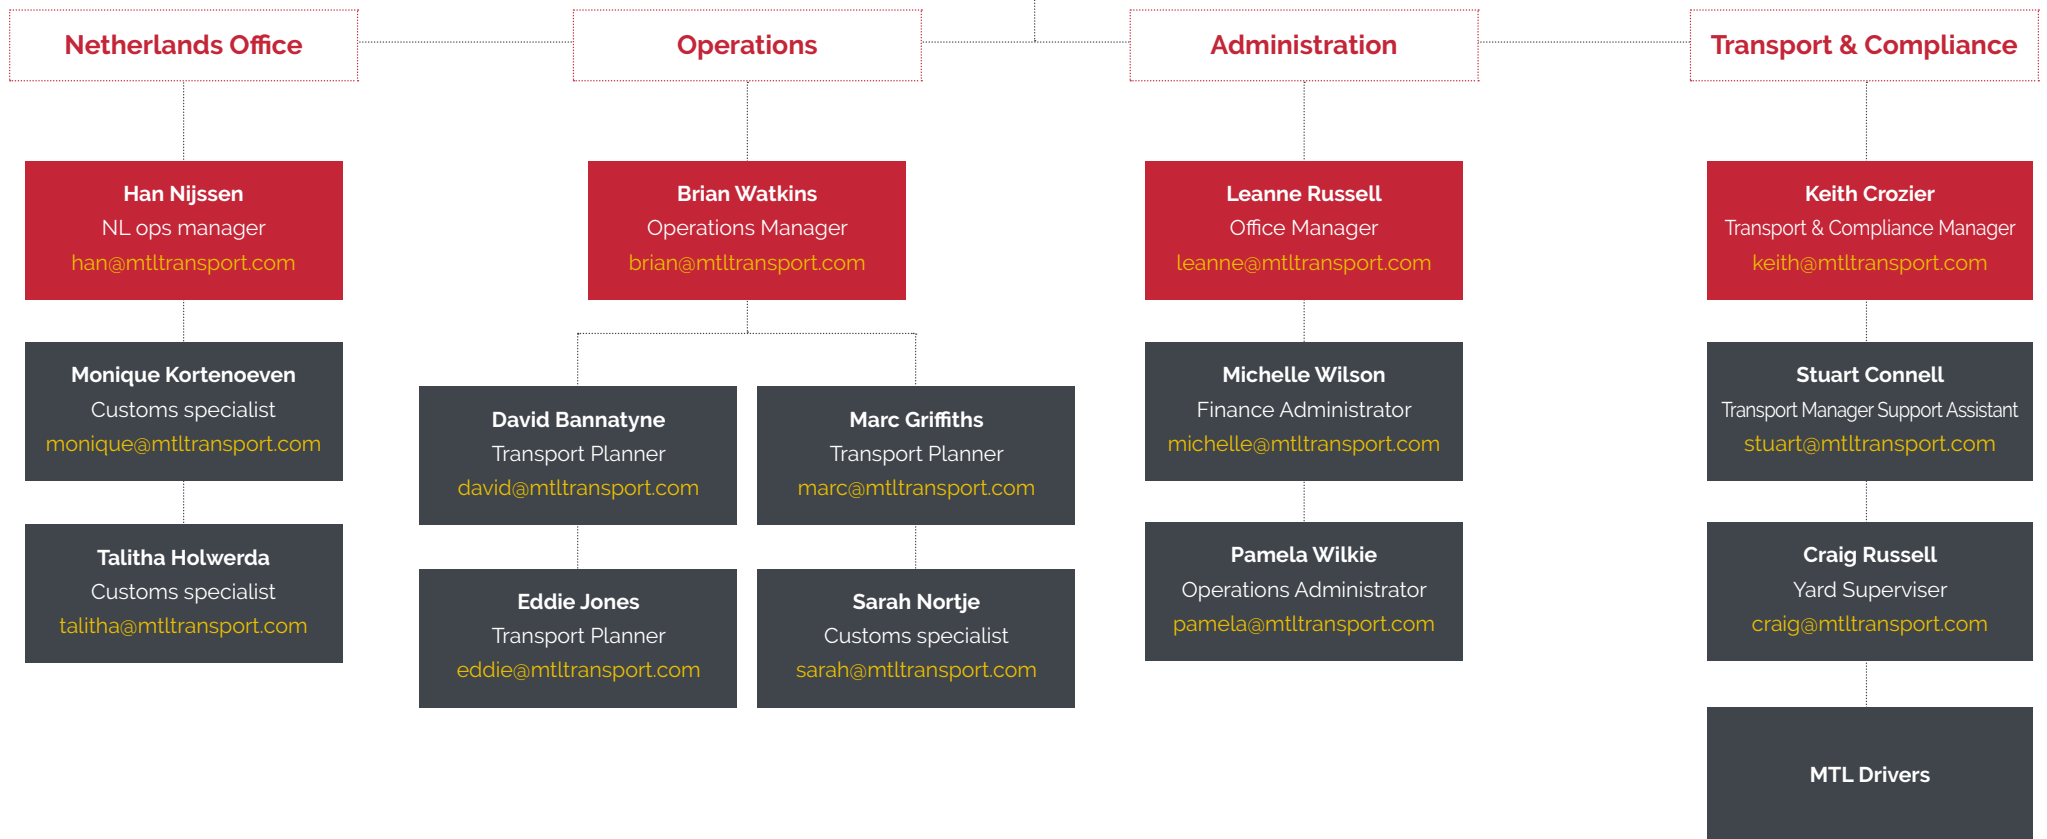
Netherlands Office

Han Nijssen
NL ops manager
han@mtltransport.com

Monique Kortenoeven
Customs specialist
monique@mtltransport.com

Talitha Holwerda
Customs specialist
talitha@mtltransport.com

Operations

Brian Watkins
Operations Manager
brian@mtltransport.com

David Bannatyne
Transport Planner
david@mtltransport.com

Eddie Jones
Transport Planner
eddie@mtltransport.com

Marc Griffiths
Transport Planner
marc@mtltransport.com

Sarah Nortje
Customs specialist
sarah@mtltransport.com

Administration

Leanne Russell
Office Manager
leanne@mtltransport.com

Michelle Wilson
Finance Administrator
michelle@mtltransport.com

Pamela Wilkie
Operations Administrator
pamela@mtltransport.com

Transport & Compliance

Keith Crozier
Transport & Compliance Manager
keith@mtltransport.com

Stuart Connell
Transport Manager Support Assistant
stuart@mtltransport.com

Craig Russell
Yard Superviser
craig@mtltransport.com

MTL Drivers